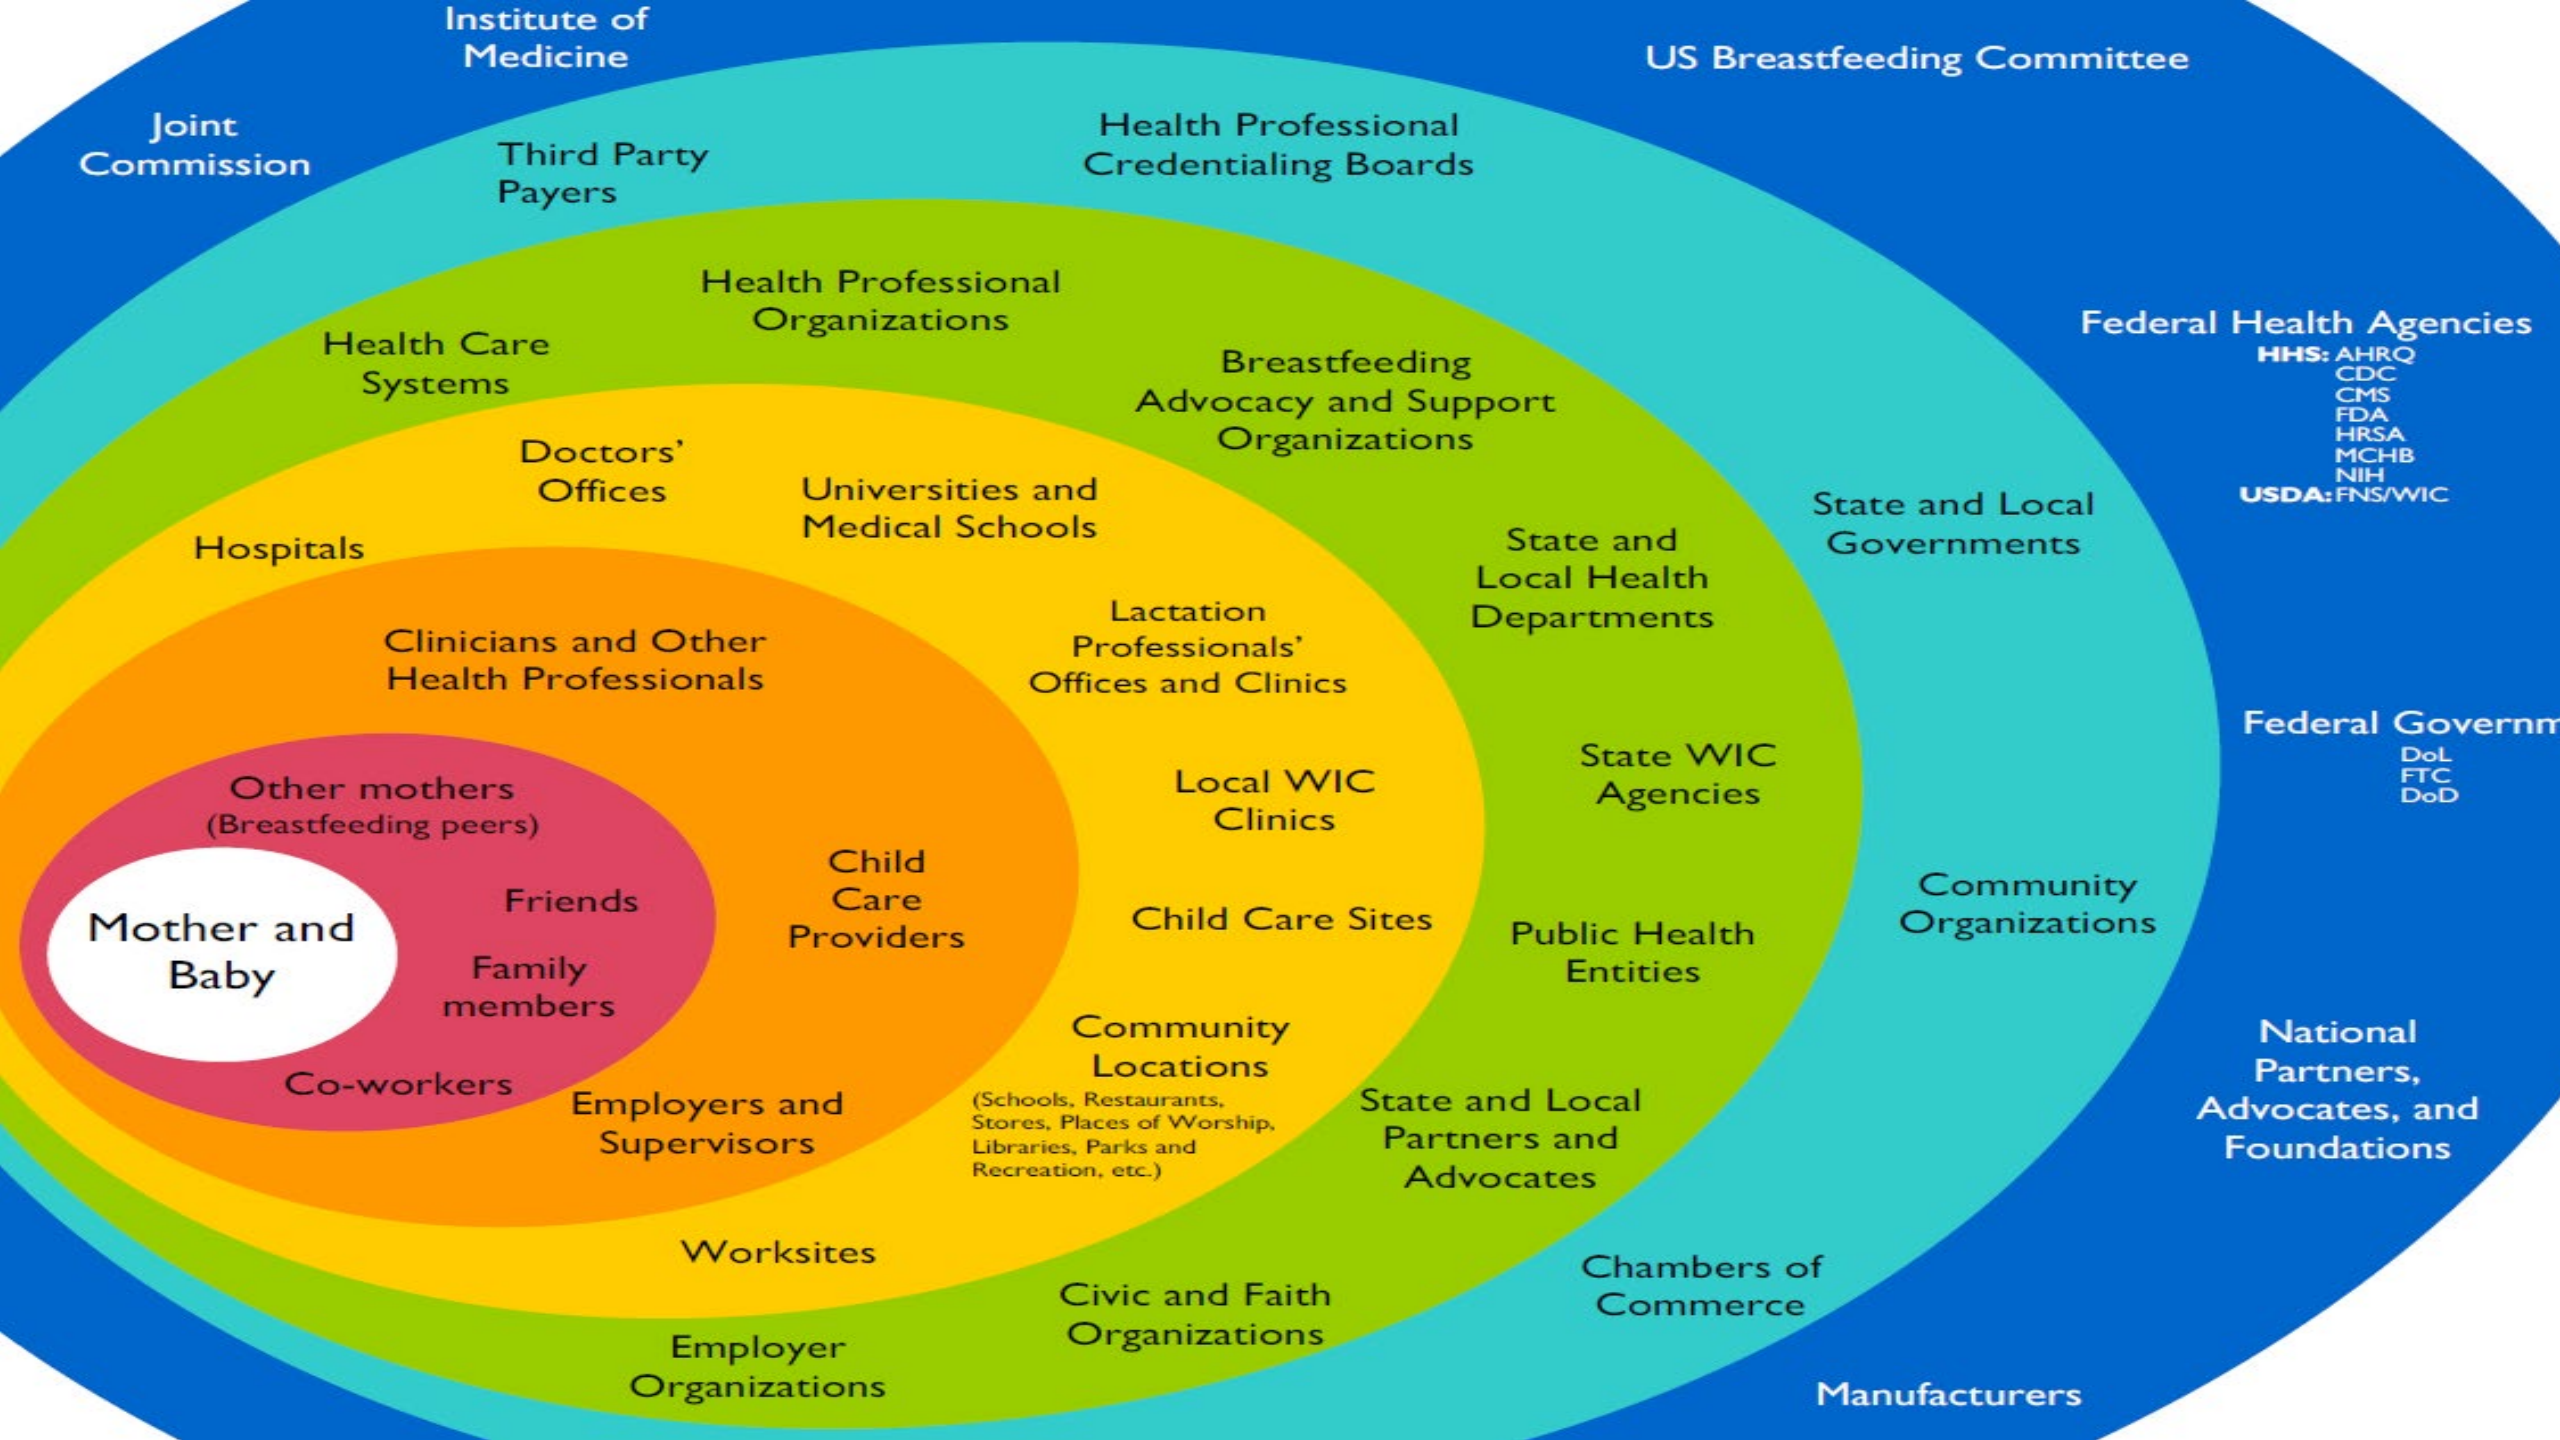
Institute of Medicine

US Breastfeeding Committee

Joint Commission

Third Party Payers

Health Professional Credentialing Boards

Health Professional Organizations

Health Care Systems

Breastfeeding Advocacy and Support Organizations

Federal Health Agencies
HHS: AHRQ
CDC
CMS
FDA
HRSA
MCHB
NIH
USDA: FNS/WIC

Doctors' Offices

Universities and Medical Schools

State and Local Governments

Hospitals

State and Local Health Departments

Lactation Professionals' Offices and Clinics

Clinicians and Other Health Professionals

Federal Governm
DoL
FTC
DoD

State WIC Agencies

Local WIC Clinics

Other mothers (Breastfeeding peers)

Child Care Providers

Friends

Mother and Baby

Community Organizations

Child Care Sites

Public Health Entities

Family members

Community Locations
(Schools, Restaurants, Stores, Places of Worship, Libraries, Parks and Recreation, etc.)

National Partners, Advocates, and Foundations

Co-workers

Employers and Supervisors

State and Local Partners and Advocates

Worksites

Chambers of Commerce

Civic and Faith Organizations

Employer Organizations

Manufacturers